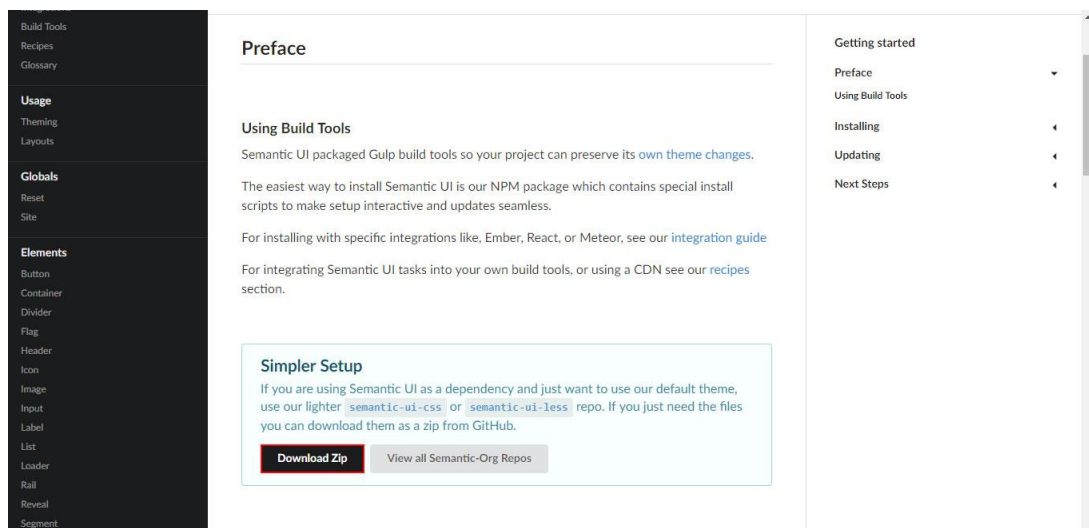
Build Tools
Recipes
Glossary

Usage
Theming
Layouts

Globals
Reset
Site

Elements
Button
Container
Divider
Flag
Header
Icon
Image
Input
Label
List
Loader
Rail
Reveal
Segment

Preface

Using Build Tools

Semantic UI packaged Gulp build tools so your project can preserve its own theme changes.

The easiest way to install Semantic UI is our NPM package which contains special install scripts to make setup interactive and updates seamless.

For installing with specific integrations like, Ember, React, or Meteor, see our integration guide

For integrating Semantic UI tasks into your own build tools, or using a CDN see our recipes section.

Simpler Setup

If you are using Semantic UI as a dependency and just want to use our default theme, use our lighter semantic-ui-css or semantic-ui-less repo. If you just need the files you can download them as a zip from GitHub.

Download Zip
View all Semantic-Org Repos

Getting started
Preface
Using Build Tools
Installing
Updating
Next Steps